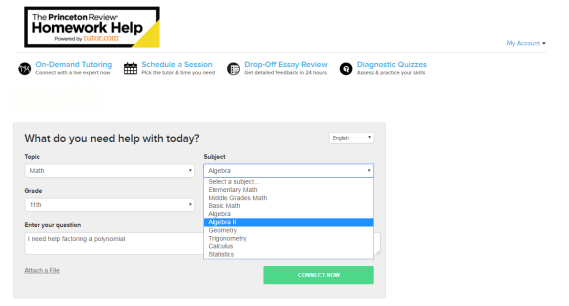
The Princeton Review®
Homework Help
Powered by tutor.com

My Account ▾

On-Demand Tutoring
Connect with a live expert now

Schedule a Session
Pick the tutor & time you need

Drop-Off Essay Review
Get detailed feedback in 24 hours

Diagnostic Quizzes
Assess & practice your skills

What do you need help with today?

English ▾

Topic
Math ▾

Subject
Algebra ▾

Select a subject...
Elementary Math
Middle Grades Math
Basic Math
Algebra
Algebra II
Geometry
Trigonometry
Calculus
Statistics

Grade
11th ▾

Enter your question
I need help factoring a polynomial

Attach a File

CONNECT NOW